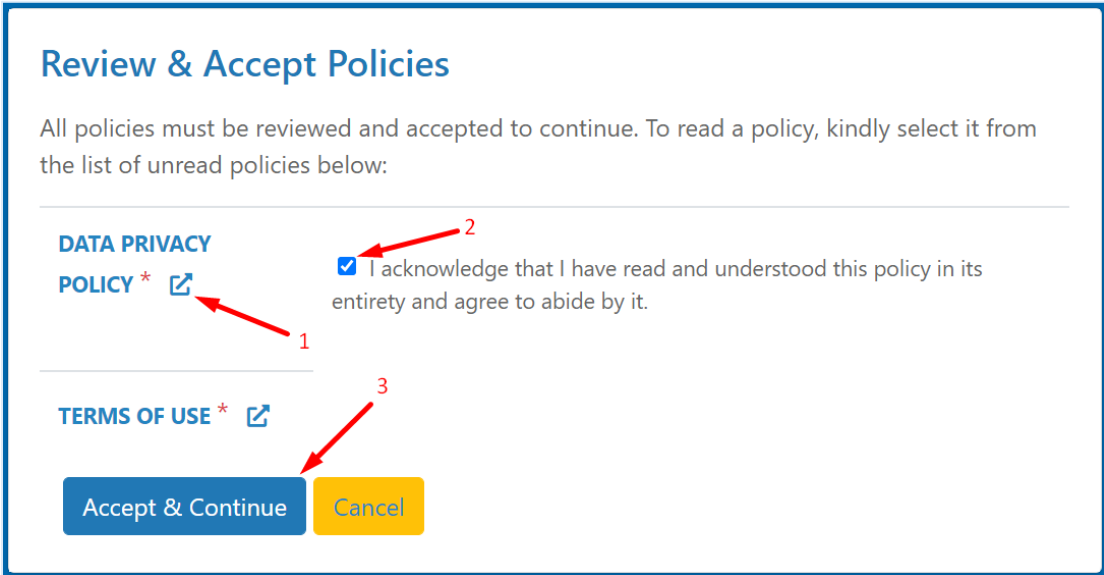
Review & Accept Policies

All policies must be reviewed and accepted to continue. To read a policy, kindly select it from the list of unread policies below:

DATA PRIVACY POLICY *

2

I acknowledge that I have read and understood this policy in its entirety and agree to abide by it.

1

3

TERMS OF USE *

Accept & Continue

Cancel